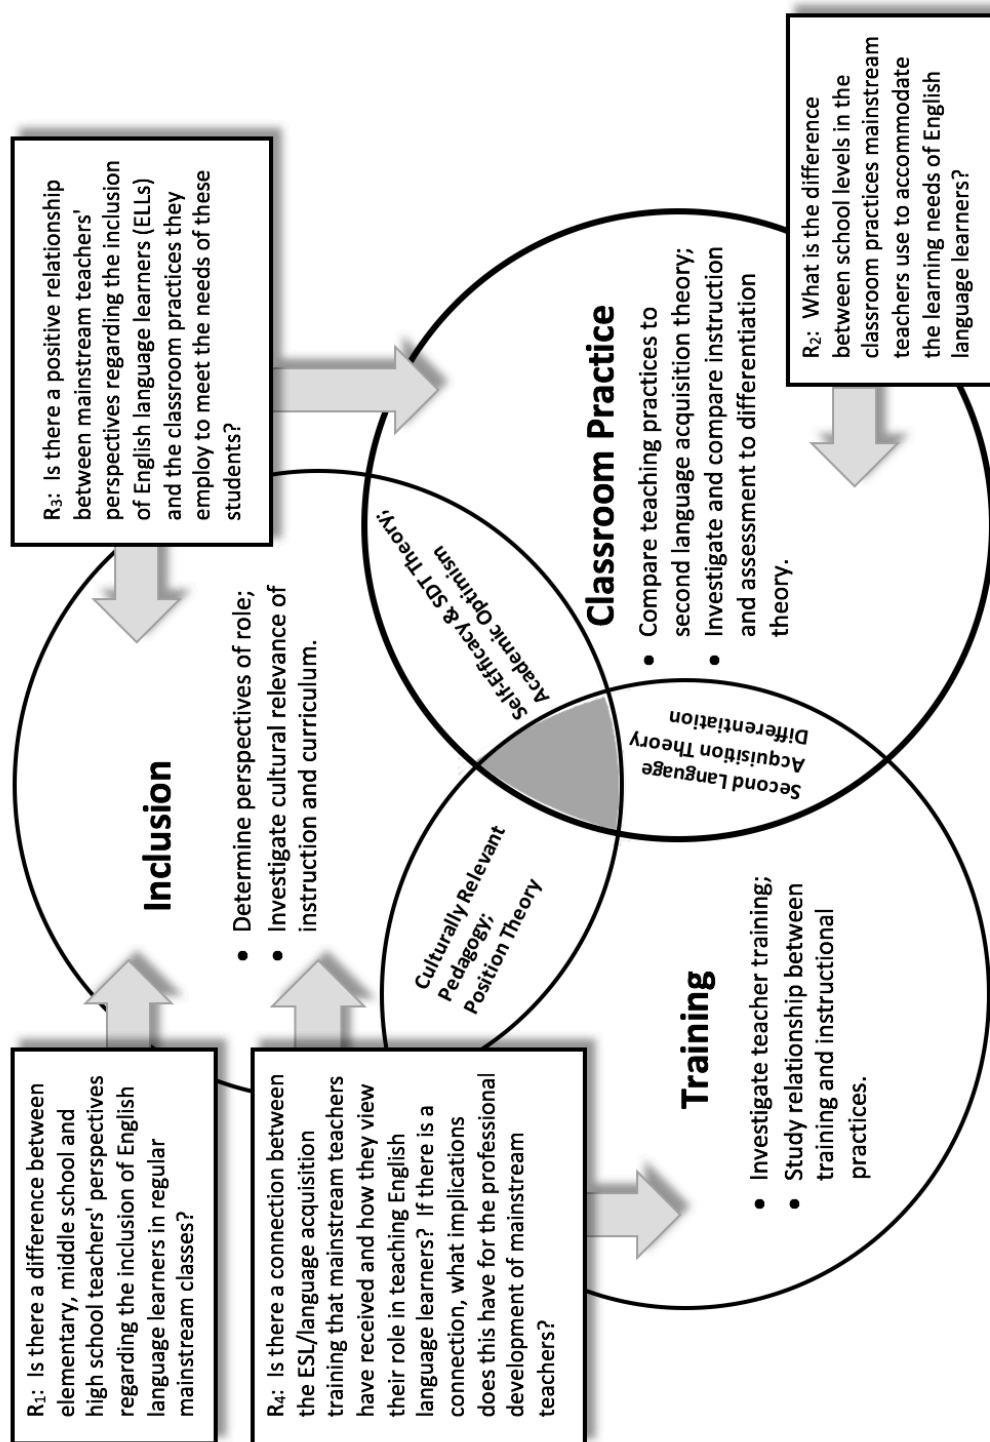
$R_3$: Is there a positive relationship between mainstream teachers' perspectives regarding the inclusion of English language learners (ELLs) and the classroom practices they employ to meet the needs of these students?

$R_2$: What is the difference between school levels in the classroom practices mainstream teachers use to accommodate the learning needs of English language learners?

Inclusion

- Determine perspectives of role;
- Investigate cultural relevance of instruction and curriculum.

Classroom Practice

- Compare teaching practices to second language acquisition theory;
- Investigate and compare instruction and assessment to differentiation theory.

Self-Efficacy & SDT Theory; Academic Optimism

Second Language Acquisition Theory Differentiation

Culturally Relevant Pedagogy; Position Theory

Training

- Investigate teacher training;
- Study relationship between training and instructional practices.

$R_1$: Is there a difference between elementary, middle school and high school teachers' perspectives regarding the inclusion of English language learners in regular mainstream classes?

$R_4$: Is there a connection between the ESL/language acquisition training that mainstream teachers have received and how they view their role in teaching English language learners? If there is a connection, what implications does this have for the professional development of mainstream teachers?